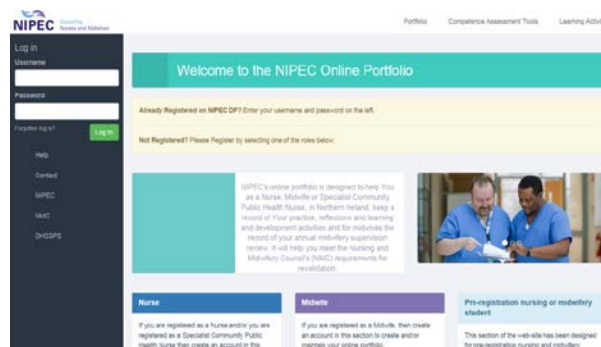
NIPEC Supporting Nurses and Midwives

Portfolio Competence Assessment Tools Learning Activi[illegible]

Log in
Username
Password
Forgotten log in? Log In

Help
Contact
NIPEC
NMC
DHSSPS

Welcome to the NIPEC Online Portfolio

Already Registered on NIPEC OP? Enter your username and password on the left.

Not Registered? Please Register by selecting one of the roles below.

NIPEC's online portfolio is designed to help You as a Nurse, Midwife or Specialist Community Public Health Nurse, in Northern Ireland, keep a record of Your practice, reflections and learning and development activities and for midwives the record of your annual midwifery supervision review. It will help you meet the Nursing and Midwifery Council's (NMC) requirements for revalidation.

Nurse
If you are registered as a Nurse and/or you are registered as a Specialist Community Public Health Nurse then create an account in the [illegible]

Midwife
If you are registered as a Midwife, then create an account in this section to create and/or maintain your online portfolio.

Pre-registration nursing or midwifery student
This section of the web-site has been designed for pre-registration nursing and midwifery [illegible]